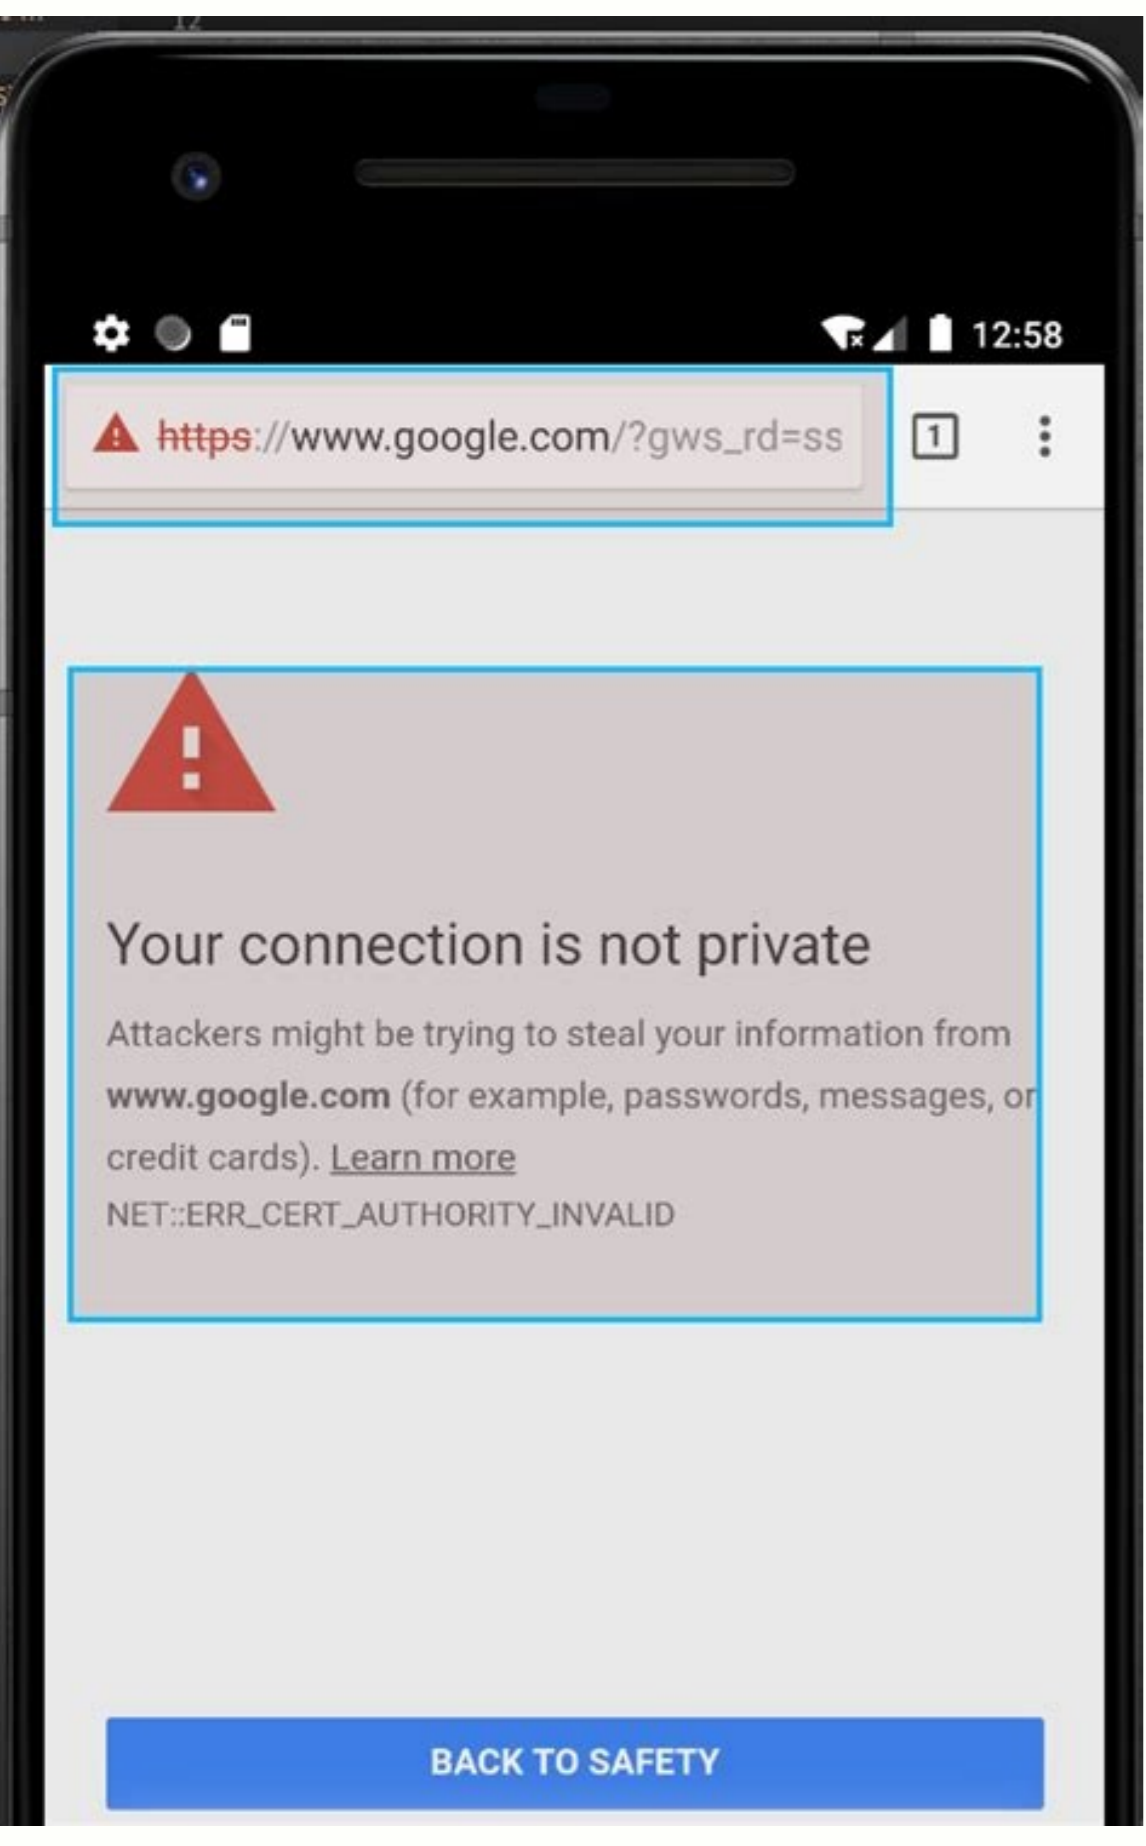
12:58

https://www.google.com/?gws_rd=ss

1

Your connection is not private

Attackers might be trying to steal your information from www.google.com (for example, passwords, messages, or credit cards). Learn more

NET::ERR_CERT_AUTHORITY_INVALID

BACK TO SAFETY